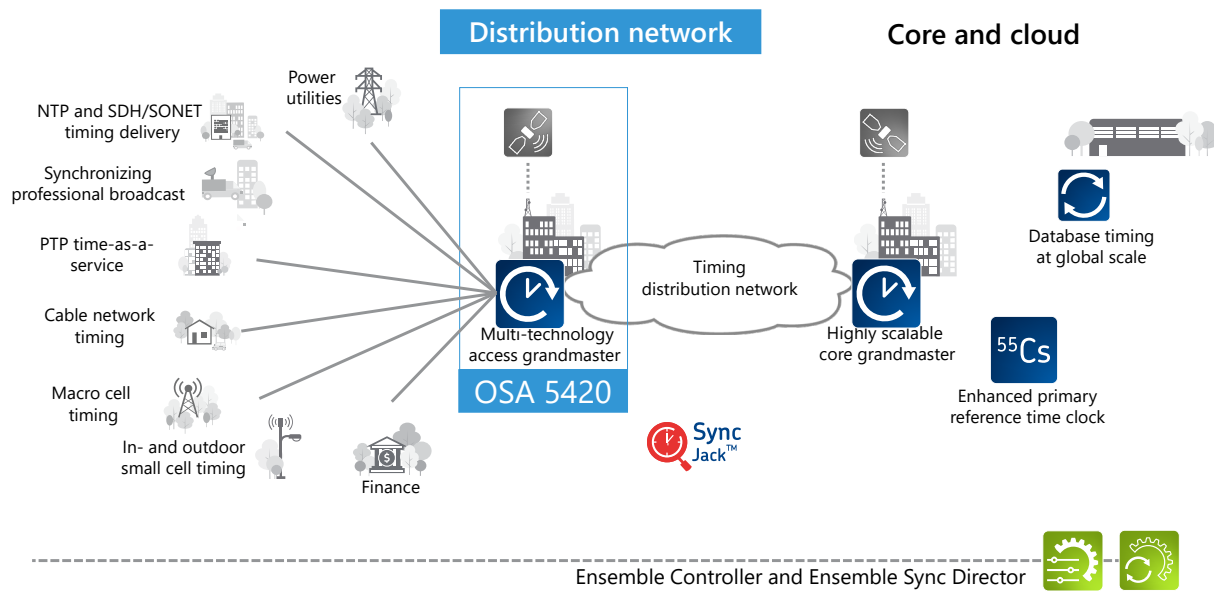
Distribution network

Core and cloud

Power utilities

NTP and SDH/SONET timing delivery

Synchronizing professional broadcast

PTP time-as-a-service

Cable network timing

Macro cell timing

In- and outdoor small cell timing

Finance

Multi-technology access grandmaster

OSA 5420

Timing distribution network

Highly scalable core grandmaster

Database timing at global scale

$^{55}Cs$

Enhanced primary reference time clock

Sync Jack™

Ensemble Controller and Ensemble Sync Director